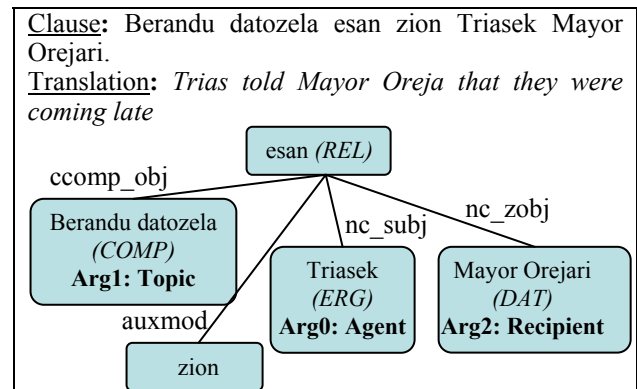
Clause: Berandu datozela esan zion Triasek Mayor Orejari.
Translation: *Trias told Mayor Oreja that they were coming late*

esan *(REL)*

ccomp_obj

nc_subj

nc_zobj

Berandu datozela
*(COMP)*
**Arg1: Topic**

Triasek
*(ERG)*
**Arg0: Agent**

Mayor Orejari
*(DAT)*
**Arg2: Recipient**

auxmod

zion